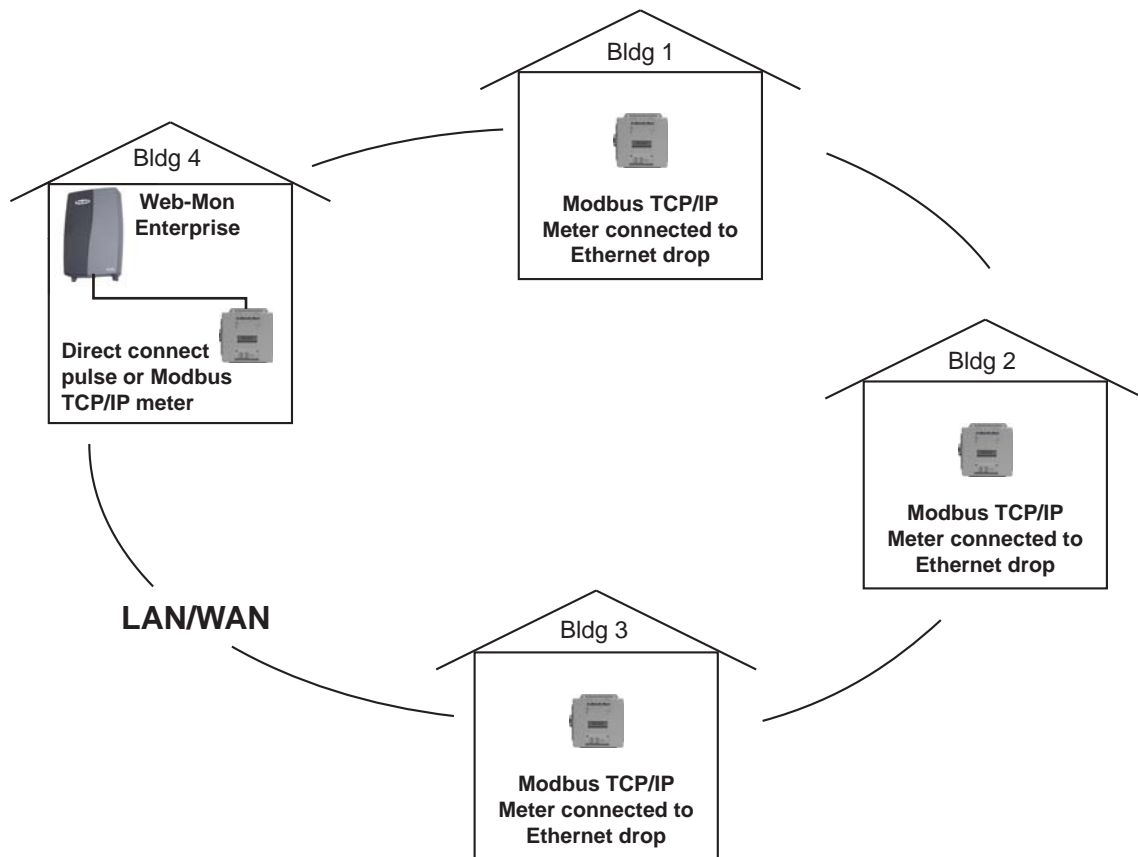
Bldg 1

Modbus TCP/IP Meter connected to Ethernet drop

Bldg 4

Web-Mon Enterprise

Direct connect pulse or Modbus TCP/IP meter

Bldg 2

Modbus TCP/IP Meter connected to Ethernet drop

LAN/WAN

Bldg 3

Modbus TCP/IP Meter connected to Ethernet drop